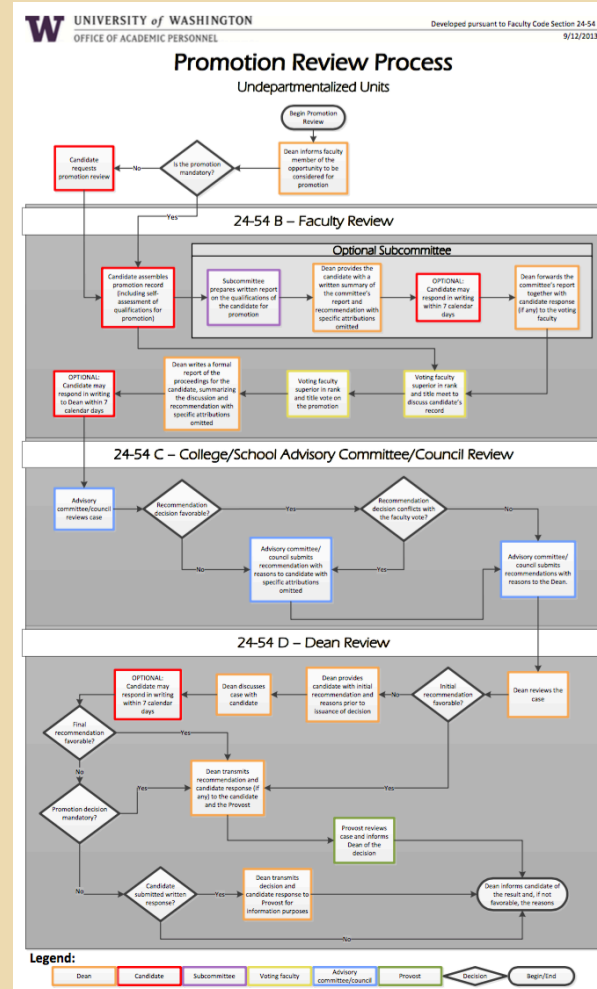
W UNIVERSITY of WASHINGTON
OFFICE OF ACADEMIC PERSONNEL

Developed pursuant to Faculty Code Section 24-54
9/12/2013

Promotion Review Process
Undepartmentalized Units

Begin Promotion Review

Dean informs faculty member of the opportunity to be considered for promotion

Is the promotion mandatory?

No

Candidate requests promotion review

Yes

24-54 B – Faculty Review

Optional Subcommittee

Candidate assembles promotion record (including self-assessment of qualifications for promotion)

Subcommittee prepares written report on the qualifications of the candidate for promotion

Dean provides the candidate with a written summary of the committee's report and recommendation with specific attributions omitted

OPTIONAL: Candidate may respond in writing within 7 calendar days

Dean forwards the committee's report together with candidate response (if any) to the voting faculty

Voting faculty superior in rank and title meet to discuss candidate's record

Voting faculty superior in rank and title vote on the promotion

Dean writes a formal report of the proceedings for the candidate, summarizing the discussion and recommendation with specific attributions omitted

OPTIONAL: Candidate may respond in writing to Dean within 7 calendar days

24-54 C – College/School Advisory Committee/Council Review

Advisory committee/council reviews case

Recommendation decision favorable?

Yes

Recommendation decision conflicts with the faculty vote?

No

No

Advisory committee/council submits recommendation with reasons to candidate with specific attributions omitted

Yes

Advisory committee/council submits recommendations with reasons to the Dean.

24-54 D – Dean Review

Dean reviews the case

Initial recommendation favorable?

No

Dean provides candidate with initial recommendation and reasons prior to issuance of decision

Dean discusses case with candidate

OPTIONAL: Candidate may respond in writing within 7 calendar days

Final recommendation favorable?

Yes

No

Dean transmits recommendation and candidate response (if any) to the candidate and the Provost

Yes

Yes

Promotion decision mandatory?

Provost reviews case and informs Dean of the decision

No

Candidate submitted written response?

Yes

Dean transmits decision and candidate response to Provost for information purposes

Dean informs candidate of the result and, if not favorable, the reasons

No

Legend:
Dean | Candidate | Subcommittee | Voting faculty | Advisory committee/council | Provost | Decision | Begin/End